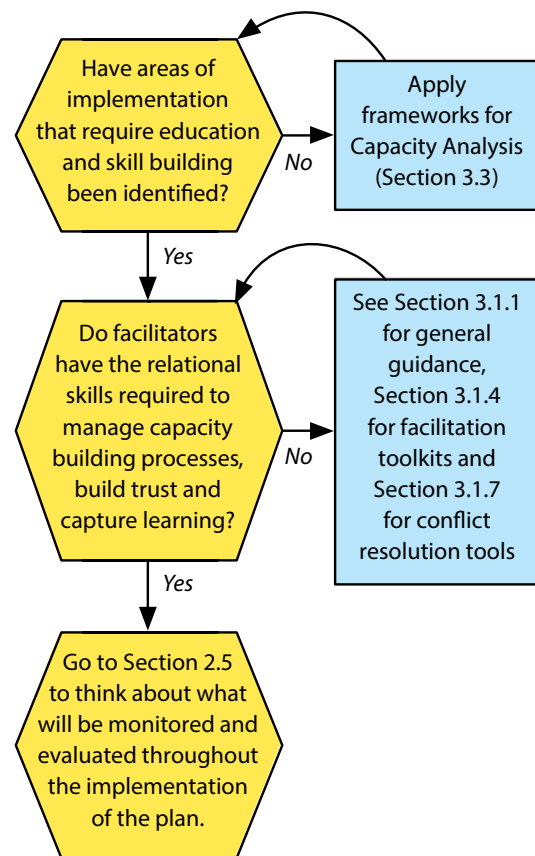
Have areas of implementation that require education and skill building been identified?

No

Apply frameworks for Capacity Analysis (Section 3.3)

Yes

Do facilitators have the relational skills required to manage capacity building processes, build trust and capture learning?

No

See Section 3.1.1 for general guidance, Section 3.1.4 for facilitation toolkits and Section 3.1.7 for conflict resolution tools

Yes

Go to Section 2.5 to think about what will be monitored and evaluated throughout the implementation of the plan.